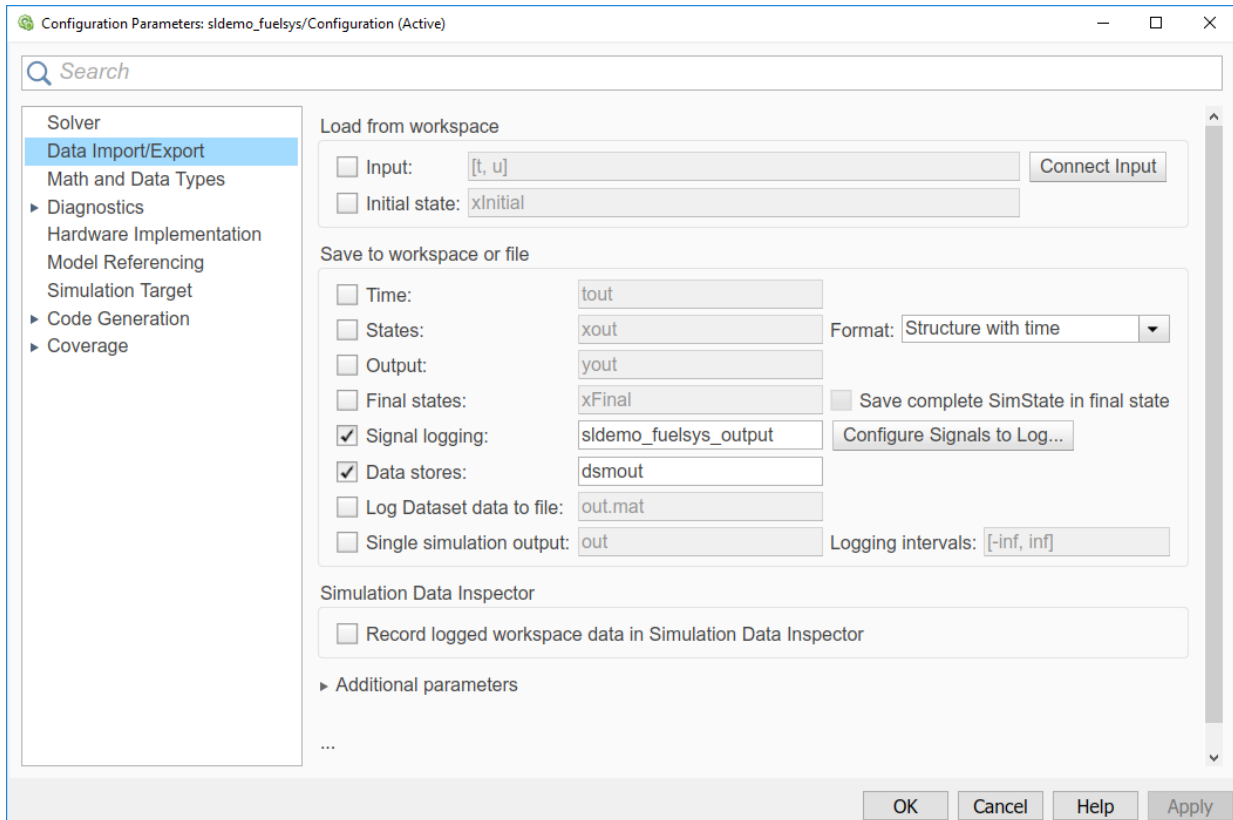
Configuration Parameters: sldemo_fuelsys/Configuration (Active)

Search

Solver
Data Import/Export
Math and Data Types
Diagnostics
Hardware Implementation
Model Referencing
Simulation Target
Code Generation
Coverage

Load from workspace

Input: [t, u] Connect Input

Initial state: xInitial

Save to workspace or file

Time: tout

States: xout Format: Structure with time

Output: yout

Final states: xFinal Save complete SimState in final state

Signal logging: sldemo_fuelsys_output Configure Signals to Log...

Data stores: dsmout

Log Dataset data to file: out.mat

Single simulation output: out Logging intervals: [-inf, inf]

Simulation Data Inspector

Record logged workspace data in Simulation Data Inspector

Additional parameters

...

OK Cancel Help Apply